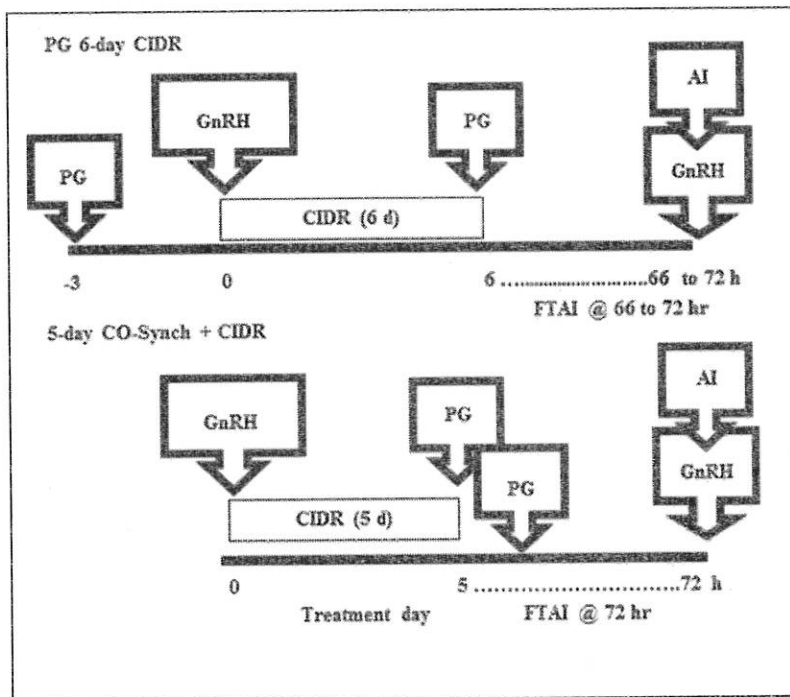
PG 6-day CIDR

AI

GnRH

PG

PG

GnRH

CIDR (6 d)

-3

0

6.............................66 to 72 h

FTAI @ 66 to 72 hr

5-day CO-Synch + CIDR

AI

GnRH

PG

GnRH

PG

CIDR (5 d)

0

5.............................72 h

Treatment day

FTAI @ 72 hr